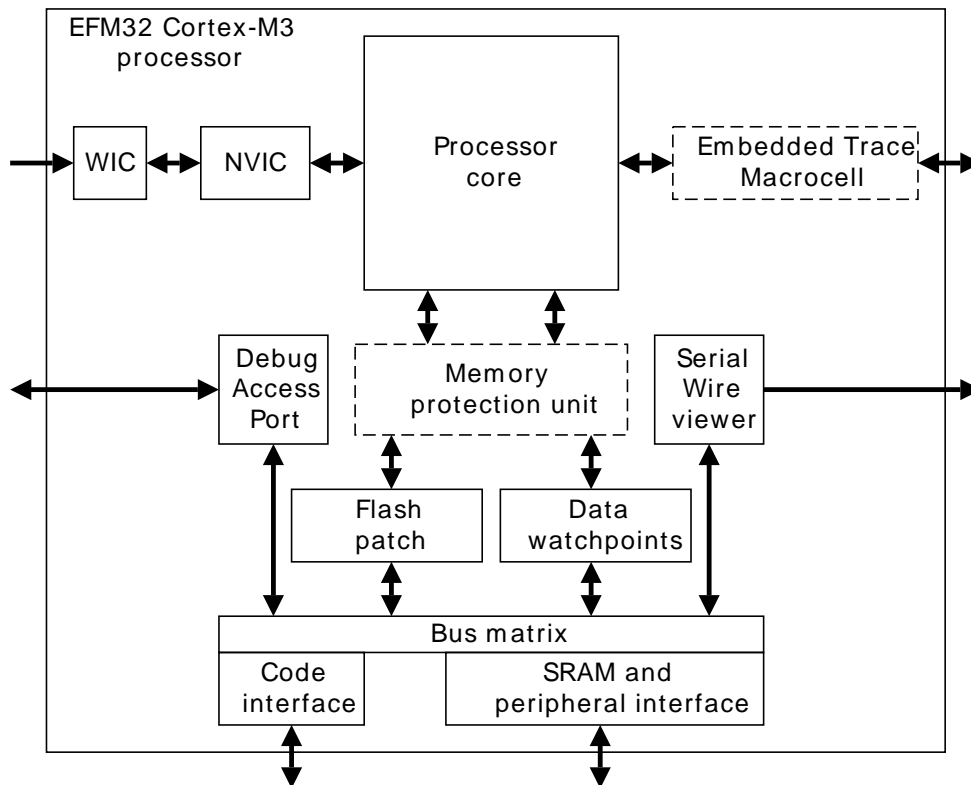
EFM32 Cortex-M3 processor

WIC

NVIC

Processor core

Embedded Trace Macrocell

Debug Access Port

Memory protection unit

Serial Wire viewer

Flash patch

Data watchpoints

Bus matrix

Code interface

SRAM and peripheral interface